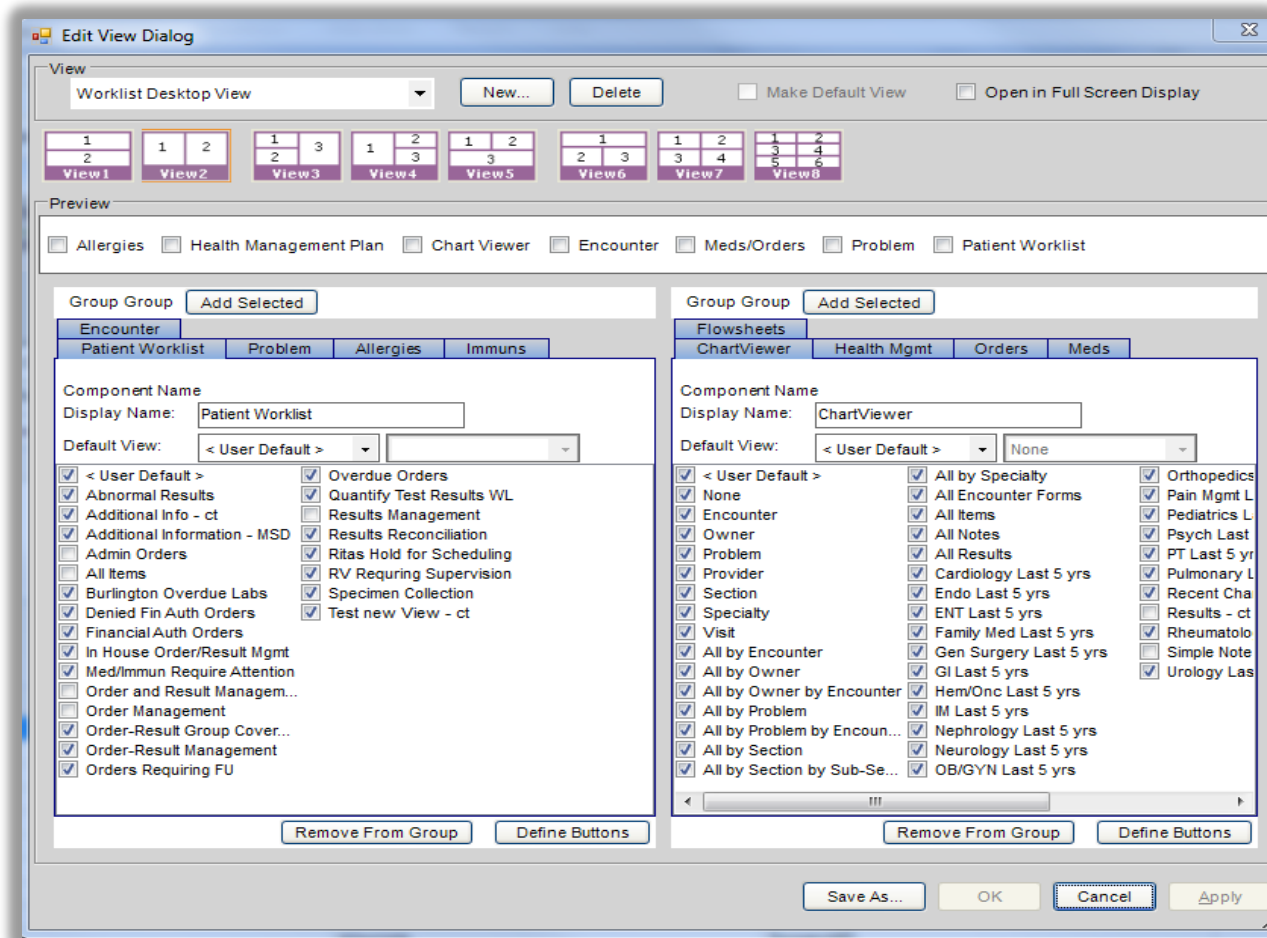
Edit View Dialog

View

Worklist Desktop View

New...

Delete

Make Default View

Open in Full Screen Display

1
2
View1

1 2
View2

1 3
2
View3

1 2
3
View4

1 2
3
View5

1
2 3
View6

1 2
3 4
View7

1 2
3 4
5 6
View8

Preview

Allergies Health Management Plan Chart Viewer Encounter Meds/Orders Problem Patient Worklist

Group Group Add Selected

Encounter

Patient Worklist Problem Allergies Immuns

Component Name

Display Name: Patient Worklist

Default View: < User Default >

< User Default >
Abnormal Results
Additional Info - ct
Additional Information - MSD
Admin Orders
All Items
Burlington Overdue Labs
Denied Fin Auth Orders
Financial Auth Orders
In House Order/Result Mgmt
Med/Immun Require Attention
Order and Result Managem...
Order Management
Order-Result Group Cover...
Order-Result Management
Orders Requiring FU

Overdue Orders
Quantify Test Results WL
Results Management
Results Reconciliation
Ritas Hold for Scheduling
RV Requring Supervision
Specimen Collection
Test new View - ct

Remove From Group Define Buttons

Group Group Add Selected

Flowsheets

ChartViewer Health Mgmt Orders Meds

Component Name

Display Name: ChartViewer

Default View: < User Default > None

< User Default >
None
Encounter
Owner
Problem
Provider
Section
Specialty
Visit
All by Encounter
All by Owner
All by Owner by Encounter
All by Problem
All by Problem by Encoun...
All by Section
All by Section by Sub-Se...

All by Specialty
All Encounter Forms
All Items
All Notes
All Results
Cardiology Last 5 yrs
Endo Last 5 yrs
ENT Last 5 yrs
Family Med Last 5 yrs
Gen Surgery Last 5 yrs
GI Last 5 yrs
Hem/Onc Last 5 yrs
IM Last 5 yrs
Nephrology Last 5 yrs
Neurology Last 5 yrs
OB/GYN Last 5 yrs

Orthopedics
Pain Mgmt L
Pediatrics L
Psych Last
PT Last 5 yr
Pulmonary L
Recent Cha
Results - ct
Rheumatolo
Simple Note
Urology Las

III

Remove From Group Define Buttons

Save As... OK Cancel Apply